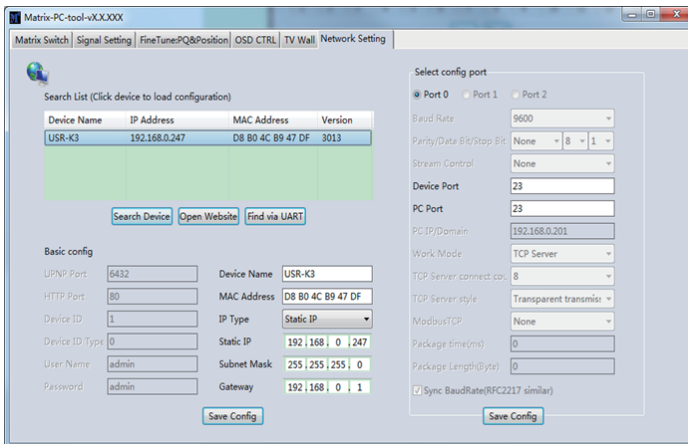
Matrix-PC-tool-vX.X.XXX

Matrix Switch | Signal Setting | FineTune:PQ&Position | OSD CTRL | TV Wall | Network Setting

Search List (Click device to load configuration)

| Device Name | IP Address | MAC Address | Version |
|---|---|---|---|
| USR-K3 | 192.168.0.247 | D8 B0 4C B9 47 DF | 3013 |

Search Device | Open Website | Find via UART

Basic config

UPNP Port 6432
HTTP Port 80
Device ID 1
Device ID Type 0
User Name admin
Password admin

Device Name USR-K3
MAC Address D8 B0 4C B9 47 DF
IP Type Static IP
Static IP 192 . 168 . 0 . 247
Subnet Mask 255 . 255 . 255 . 0
Gateway 192 . 168 . 0 . 1

Save Config

Select config port

Port 0 Port 1 Port 2

Baud Rate 9600
Parity/Data Bit/Stop Bit None 8 1
Stream Control None
Device Port 23
PC Port 23
PC IP/Domain 192.168.0.201
Work Mode TCP Server
TCP Server connect co 8
TCP Server style Transparent transmis
ModbusTCP None
Package time(ms) 0
Package Length(Byte) 0
Sync BaudRate(RFC2217 similar)

Save Config